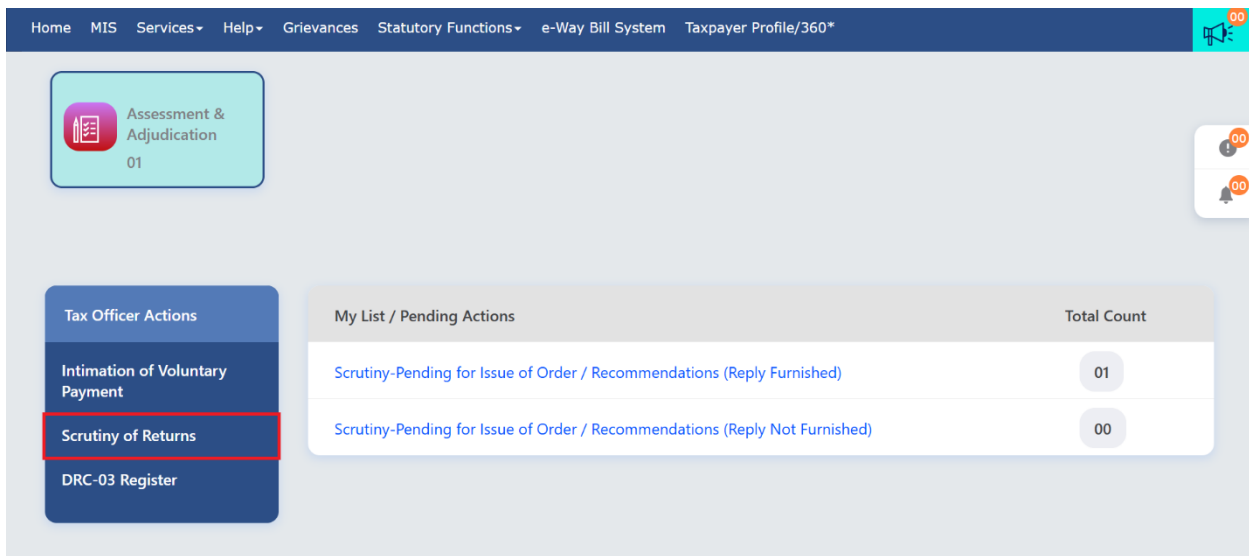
Home MIS Services Help Grievances Statutory Functions e-Way Bill System Taxpayer Profile/360*

00

Assessment & Adjudication
01

00
00

Tax Officer Actions

Intimation of Voluntary Payment

Scrutiny of Returns

DRC-03 Register

| My List / Pending Actions | Total Count |
|---|---|
| Scrutiny-Pending for Issue of Order / Recommendations (Reply Furnished) | 01 |
| Scrutiny-Pending for Issue of Order / Recommendations (Reply Not Furnished) | 00 |